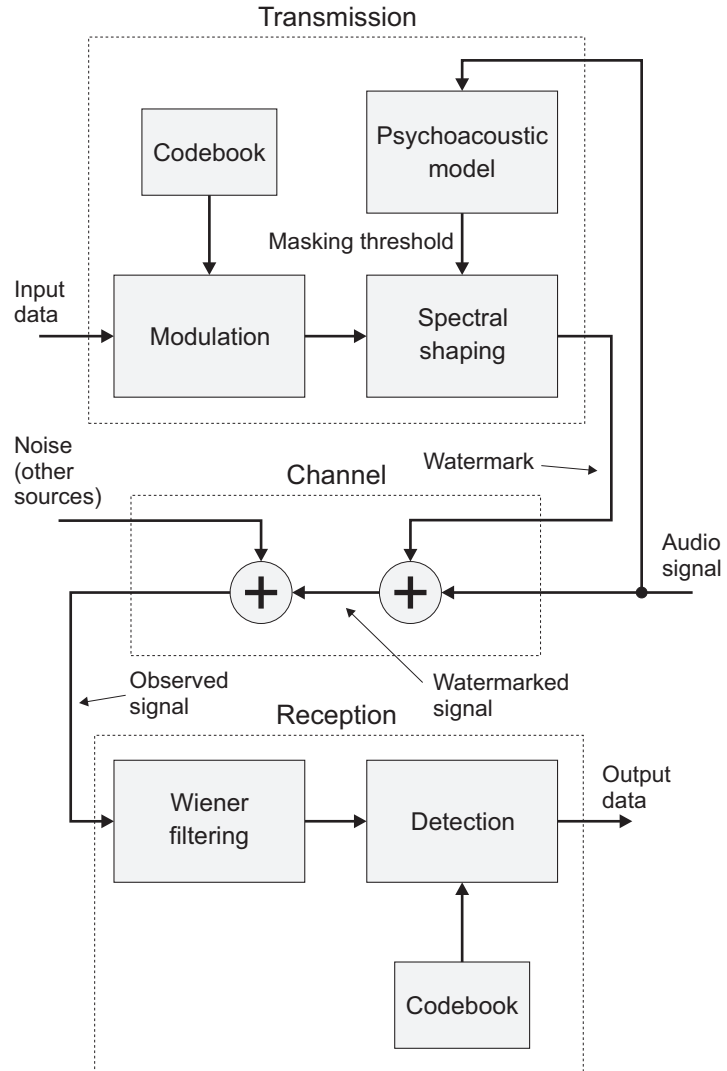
Transmission

Codebook

Psychoacoustic model

Masking threshold

Input data

Modulation

Spectral shaping

Noise (other sources)

Watermark

Channel

+

+

Audio signal

Observed signal

Watermarked signal

Reception

Wiener filtering

Detection

Output data

Codebook